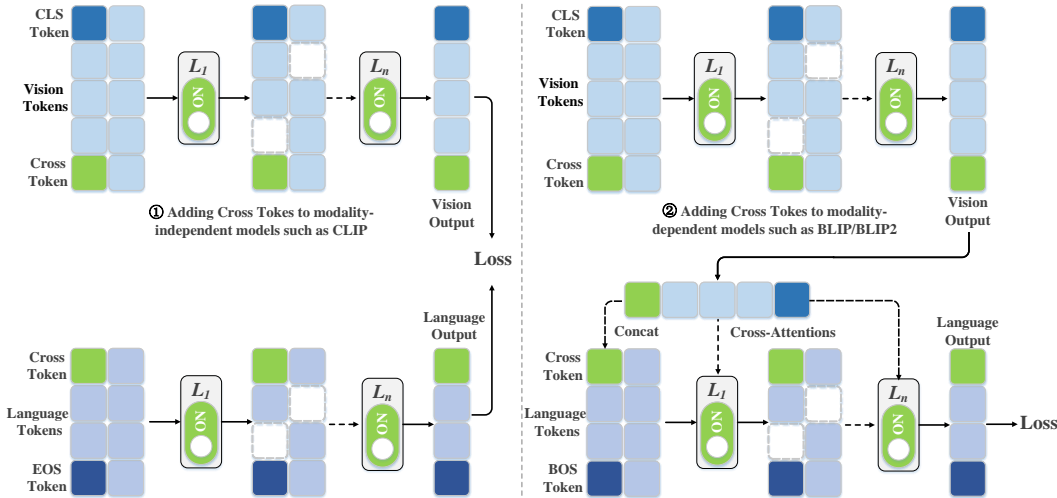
CLS Token

Vision Tokens

Cross Token

$L_1$

ON

$L_n$

ON

Vision Output

① Adding Cross Tokes to modality-independent models such as CLIP

Loss

Language Output

Cross Token

Language Tokens

EOS Token

$L_1$

ON

$L_n$

ON

CLS Token

Vision Tokens

Cross Token

$L_1$

ON

$L_n$

ON

Vision Output

② Adding Cross Tokes to modality-dependent models such as BLIP/BLIP2

Concat

Cross-Attentions

Language Output

Cross Token

Language Tokens

BOS Token

$L_1$

ON

$L_n$

ON

Loss